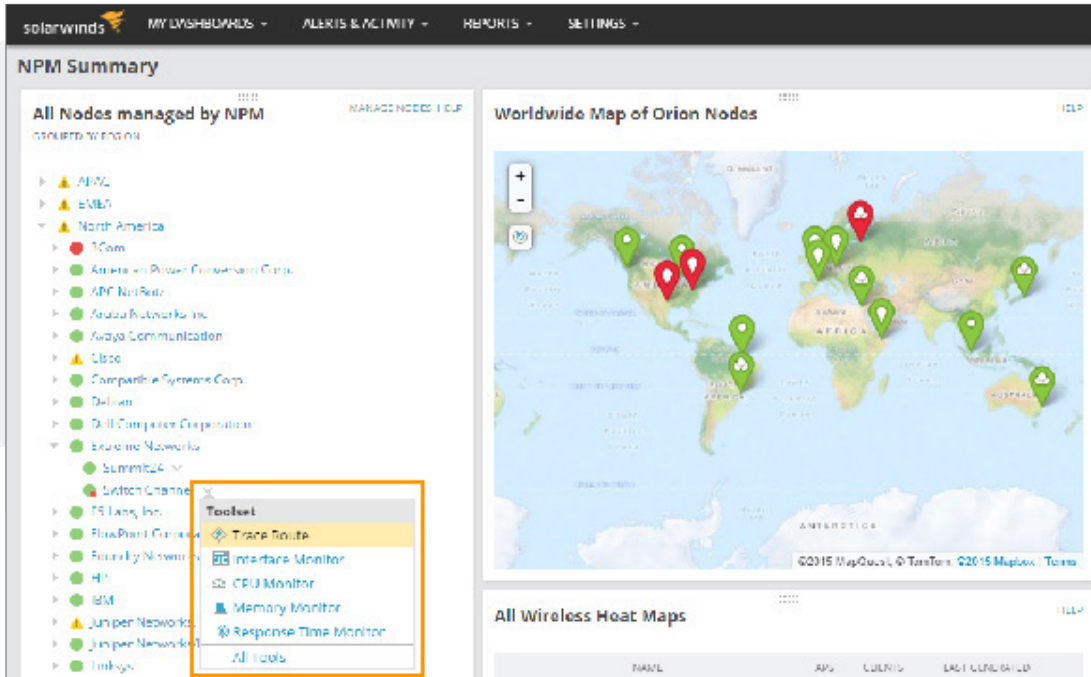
solarwinds MY DASHBOARDS ▾ ALERTS & ACTIVITY ▾ REPORTS ▾ SETTINGS ▾

NPM Summary

All Nodes managed by NPM
MANAGE NODES | HELP
GROUPED BY REGION

APAC
EMEA
North America
3Com
American Power Conversion Corp.
APC NetBotz
Aruba Networks Inc
Avaya Communication
Cisco
Compatible Systems Corp.
Dell
Dell Computer Corporation
Extreme Networks
Summit24
Switch Channel
F5 Labs, Inc.
FlowPoint Corp
Foundry Networks
HP
IBM
Juniper Networks
Juniper Networks
Linksys

Toolset
Trace Route
Interface Monitor
CPU Monitor
Memory Monitor
Response Time Monitor
All Tools

Worldwide Map of Orion Nodes
HELP
+
-
AFRICA
AUSTRALIA
ANTARCTICA
©2015 MapQuest, © TomTom ©2015 Mapbox | Terms

All Wireless Heat Maps
HELP
NAME APS CLIENTS LAST GENERATED